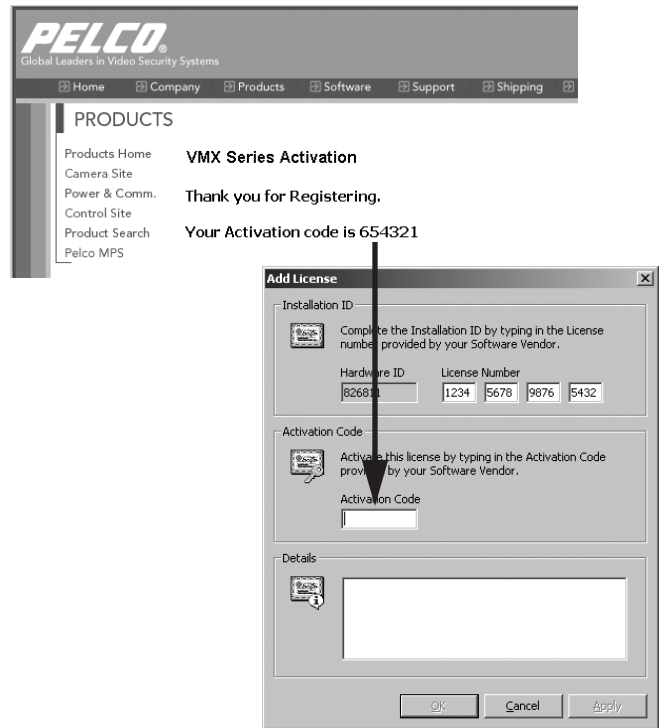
PELCO.
Global Leaders in Video Security Systems

Home Company Products Software Support Shipping

PRODUCTS

Products Home
Camera Site
Power & Comm.
Control Site
Product Search
Pelco MPS

VMX Series Activation

Thank you for Registering.

Your Activation code is 654321

Add License

Installation ID

Complete the Installation ID by typing in the License number provided by your Software Vendor.

Hardware ID
826811

License Number
1234 5678 9876 5432

Activation Code

Activate this license by typing in the Activation Code provided by your Software Vendor.

Activation Code

Details

OK Cancel Apply